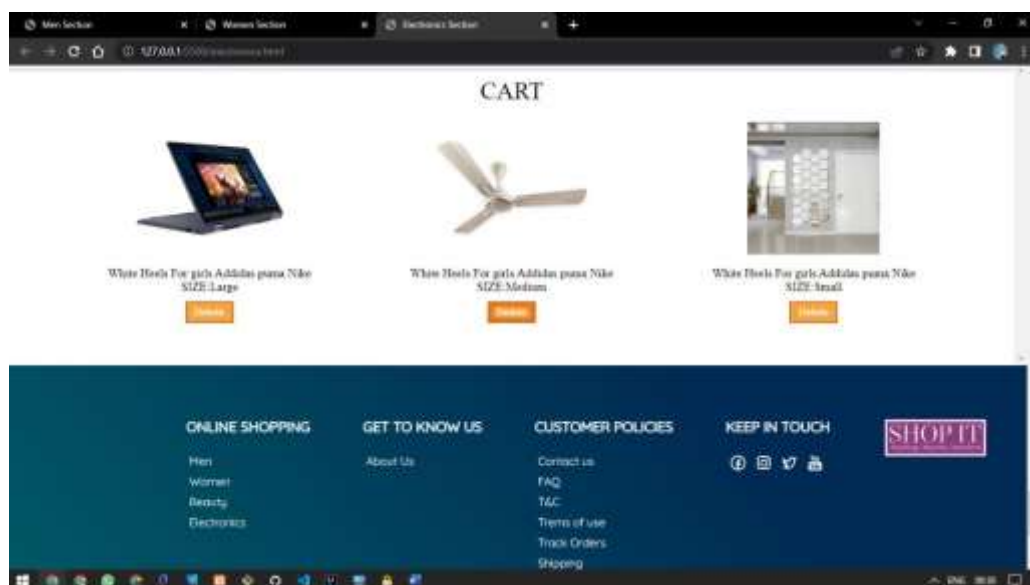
Men Section
Women Section
Electronics Section
127.0.0.1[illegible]

CART

White Heels For girls Addidas puma Nike SIZE:Large
Delete

White Heels For girls Addidas puma Nike SIZE:Medium
Delete

White Heels For girls Addidas puma Nike SIZE:Small
Delete

ONLINE SHOPPING
Men
Women
Beauty
Electronics

GET TO KNOW US
About Us

CUSTOMER POLICIES
Contact us
FAQ
T&C
Terms of use
Track Orders
Shipping

KEEP IN TOUCH

SHOP IT
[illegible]